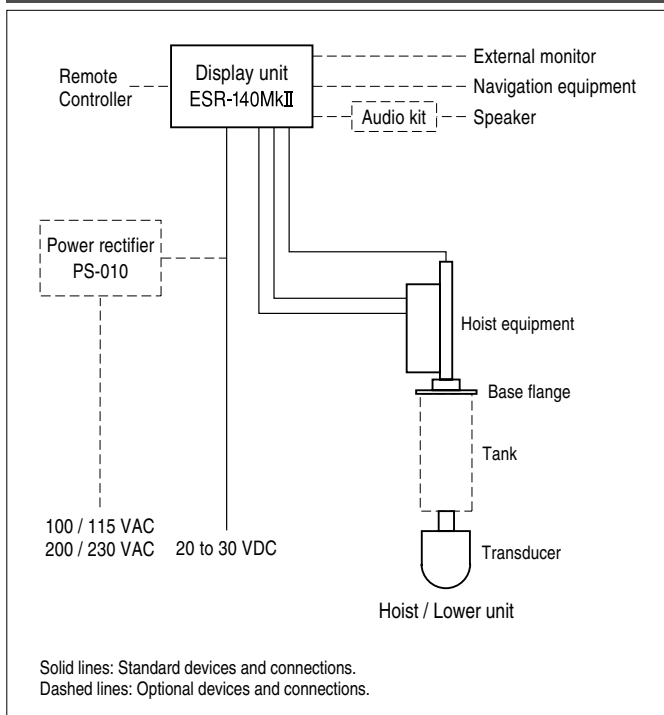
Display unit
ESR-140MkⅡ

Remote Controller

External monitor

Navigation equipment

Audio kit

Speaker

Power rectifier
PS-010

Hoist equipment

Base flange

Tank

Transducer

100 / 115 VAC
200 / 230 VAC

20 to 30 VDC

Hoist / Lower unit

Solid lines: Standard devices and connections.
Dashed lines: Optional devices and connections.